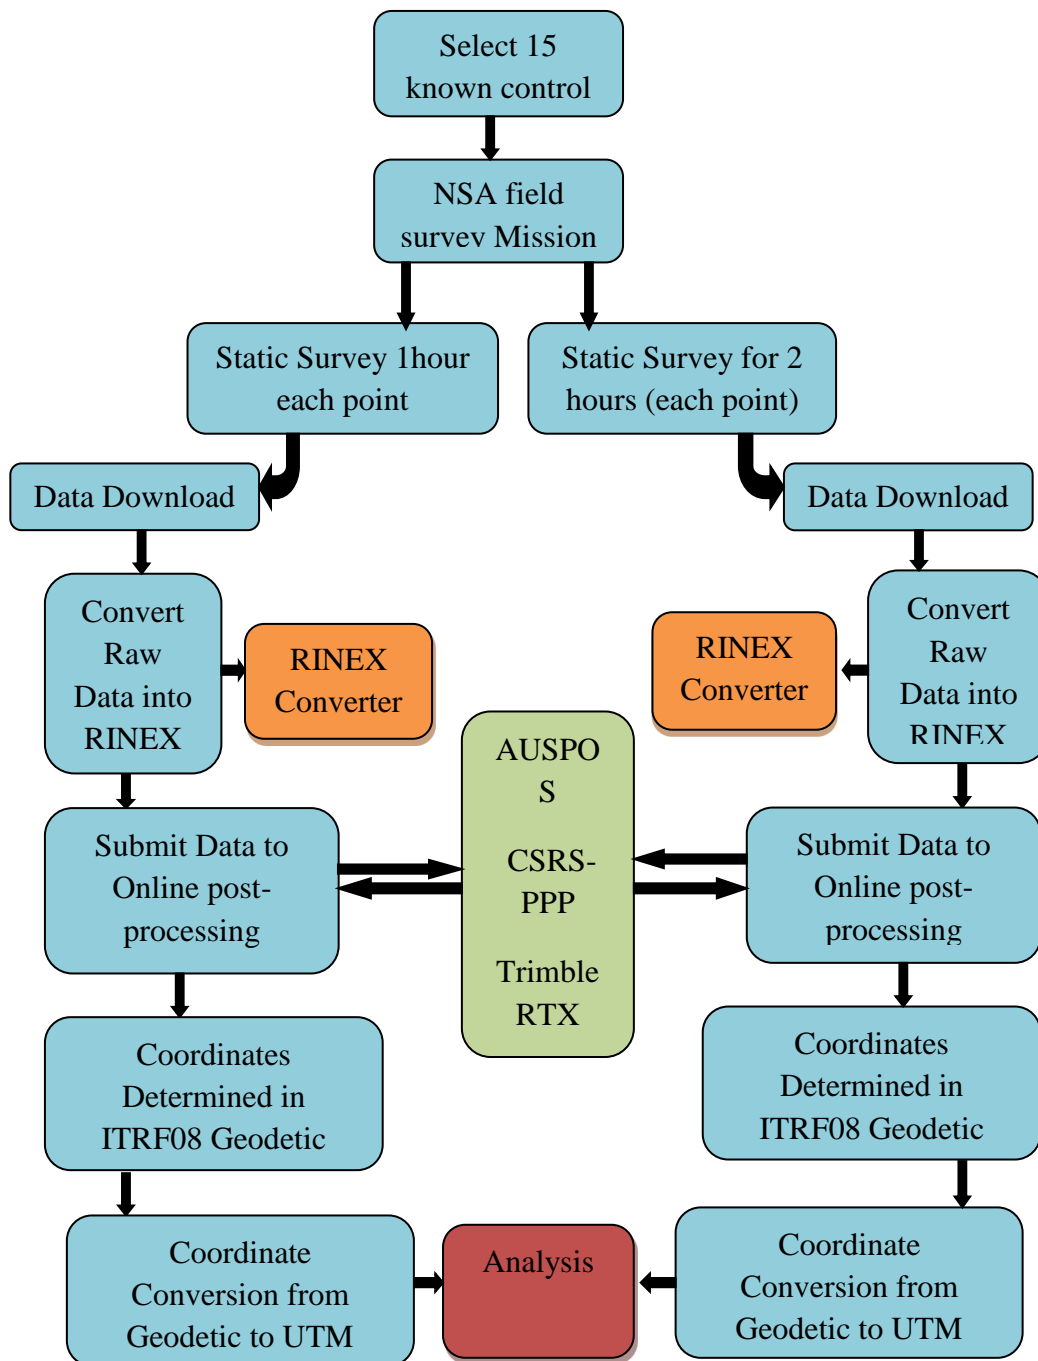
Select 15 known control

NSA field survev Mission

Static Survey 1hour each point

Static Survey for 2 hours (each point)

Data Download

Data Download

Convert Raw Data into RINEX

RINEX Converter

RINEX Converter

Convert Raw Data into RINEX

AUSPO S

CSRS-PPP

Trimble RTX

Submit Data to Online post-processing

Submit Data to Online post-processing

Coordinates Determined in ITRF08 Geodetic

Coordinates Determined in ITRF08 Geodetic

Coordinate Conversion from Geodetic to UTM

Analysis

Coordinate Conversion from Geodetic to UTM